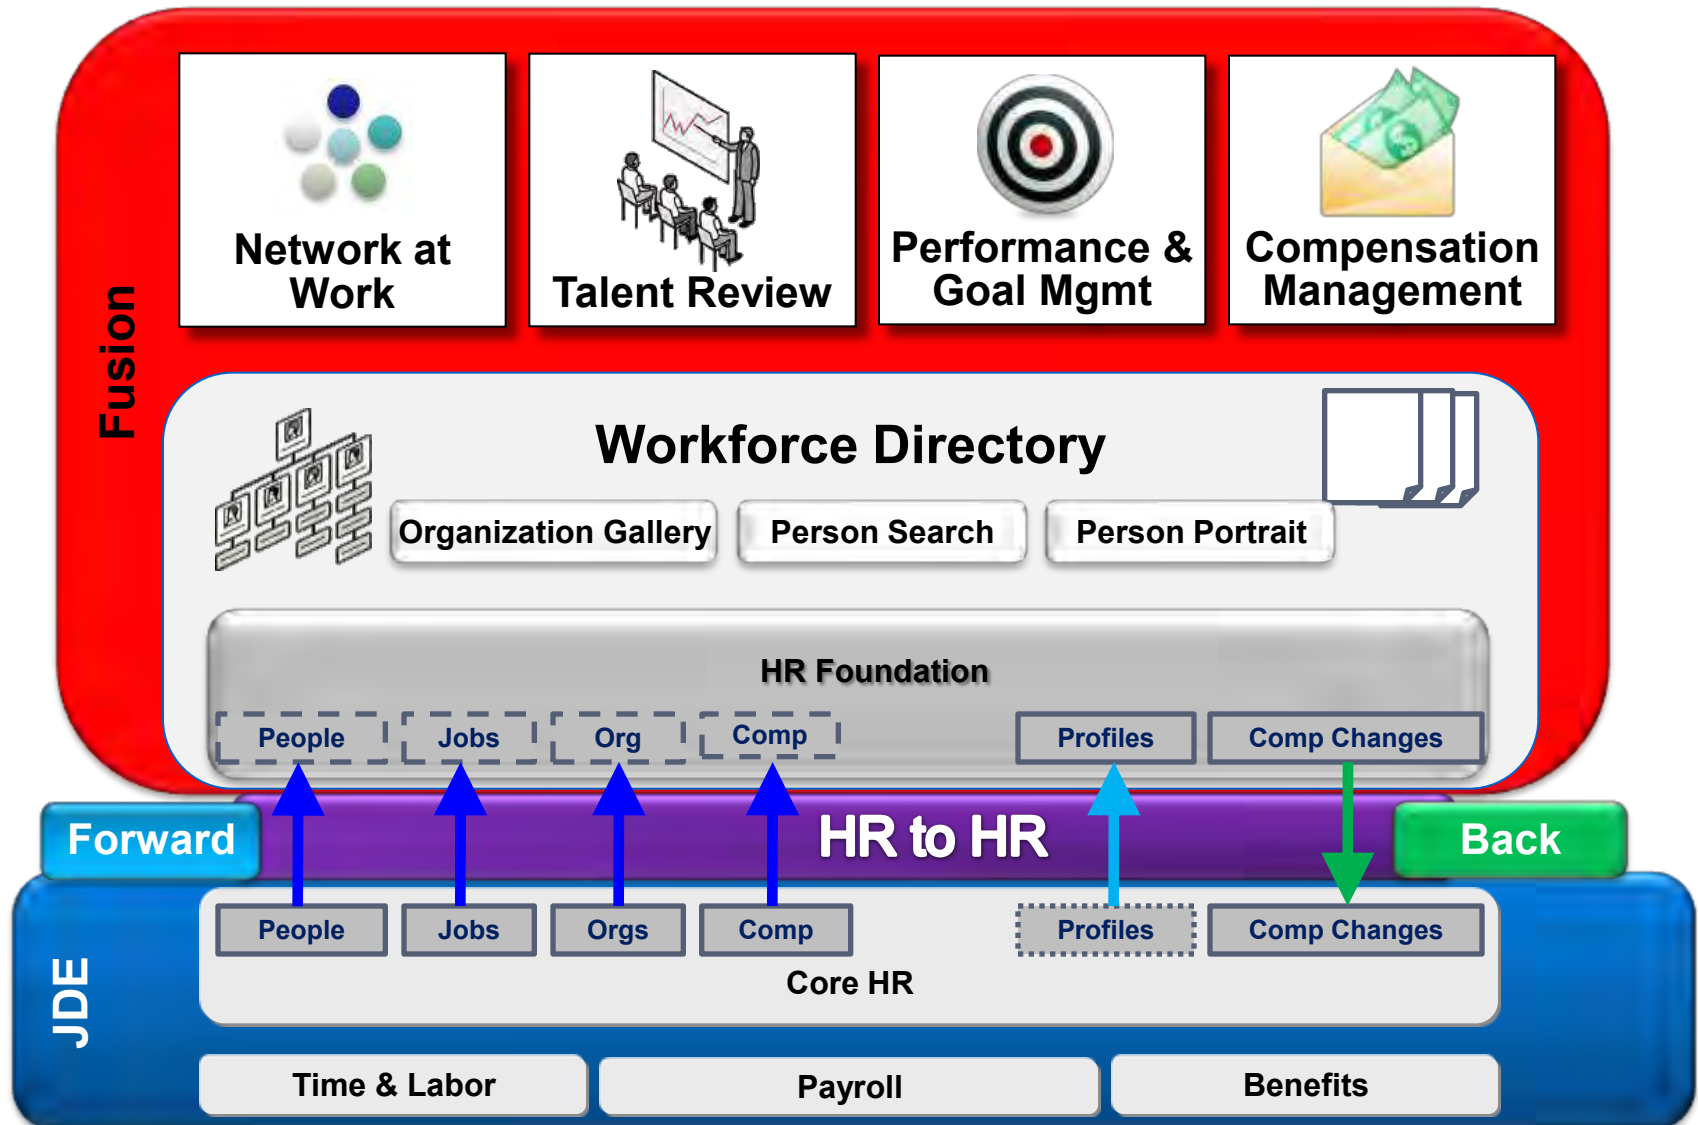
Fusion

Network at Work

Talent Review

Performance & Goal Mgmt

Compensation Management

Workforce Directory

Organization Gallery

Person Search

Person Portrait

HR Foundation

People

Jobs

Org

Comp

Profiles

Comp Changes

Forward

HR to HR

Back

People

Jobs

Orgs

Comp

Profiles

Comp Changes

Core HR

JDE

Time & Labor

Payroll

Benefits